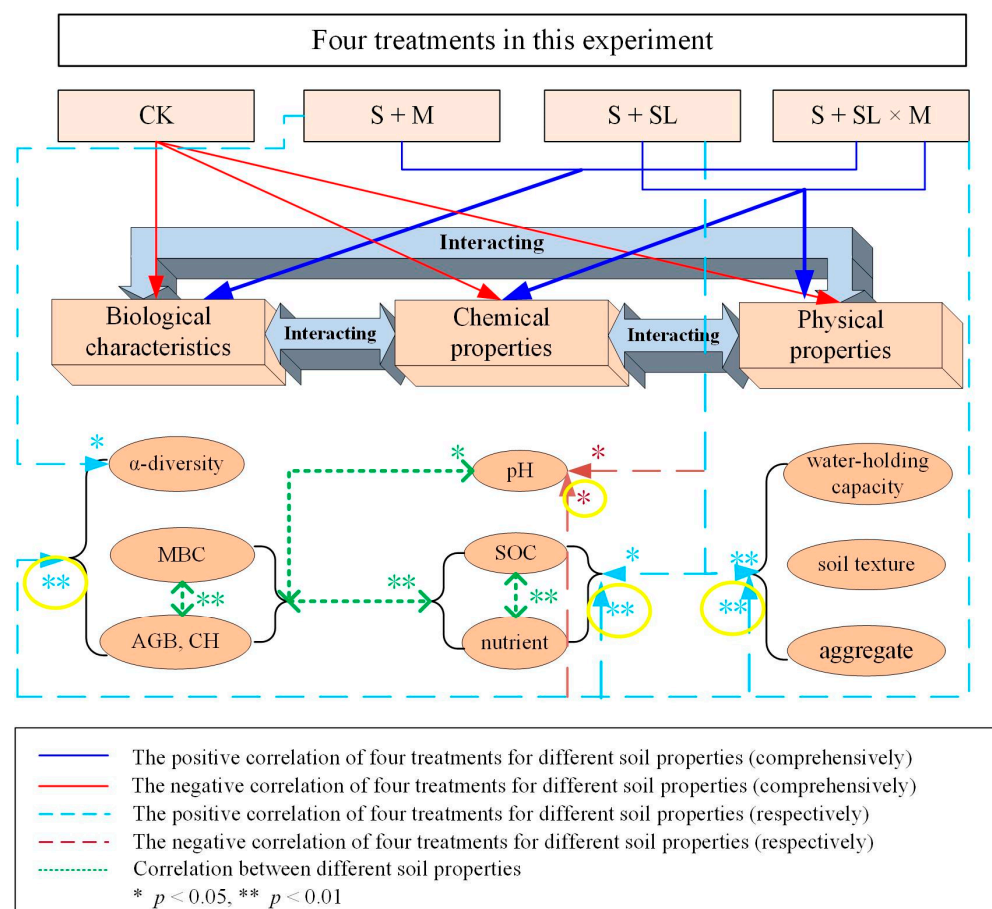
Four treatments in this experiment

CK

S + M

S + SL

S + SL × M

Interacting

Biological characteristics

Interacting

Chemical properties

Interacting

Physical properties

*

α-diversity

*

pH

*

*

water-holding capacity

**

MBC

**

AGB, CH

**

SOC

**

nutrient

*

**

**

**

soil texture

aggregate

The positive correlation of four treatments for different soil properties (comprehensively)
The negative correlation of four treatments for different soil properties (comprehensively)
The positive correlation of four treatments for different soil properties (respectively)
The negative correlation of four treatments for different soil properties (respectively)
Correlation between different soil properties
* $p < 0.05$, ** $p < 0.01$